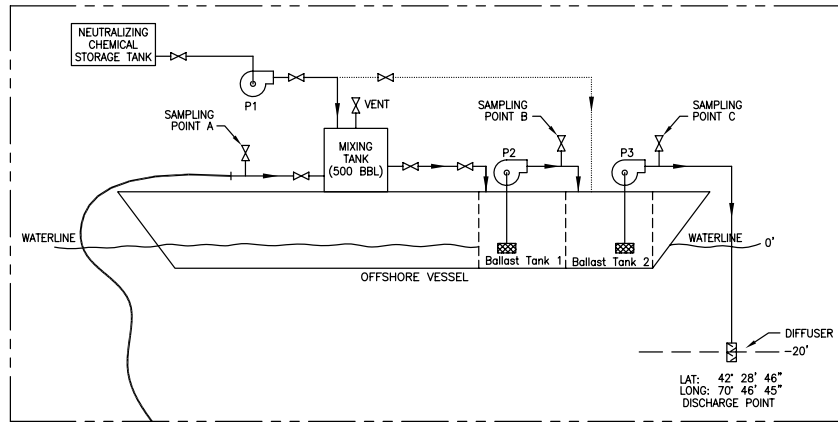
NEUTRALIZING CHEMICAL STORAGE TANK

P1

VENT

SAMPLING POINT A

MIXING TANK (500 BBL)

SAMPLING POINT B

P2

SAMPLING POINT C

P3

WATERLINE

Ballast Tank 1

Ballast Tank 2

WATERLINE

0'

OFFSHORE VESSEL

DIFFUSER

-20'

LAT: 42° 28' 46"
LONG: 70° 46' 45"
DISCHARGE POINT